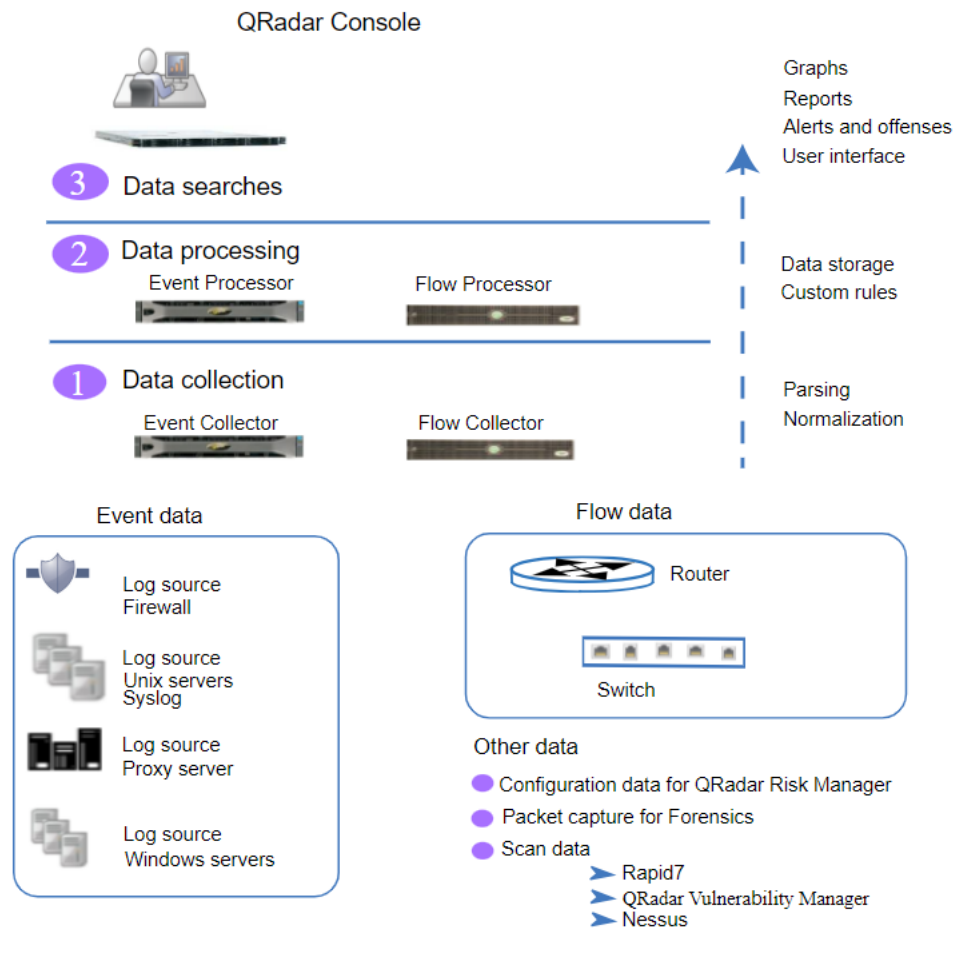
QRadar Console

Graphs
Reports
Alerts and offenses
User interface

3 Data searches

2 Data processing
Event Processor
Flow Processor

Data storage
Custom rules

1 Data collection
Event Collector
Flow Collector

Parsing
Normalization

Event data

Log source
Firewall

Log source
Unix servers
Syslog

Log source
Proxy server

Log source
Windows servers

Flow data

Router

Switch

Other data
Configuration data for QRadar Risk Manager
Packet capture for Forensics
Scan data
Rapid7
QRadar Vulnerability Manager
Nessus